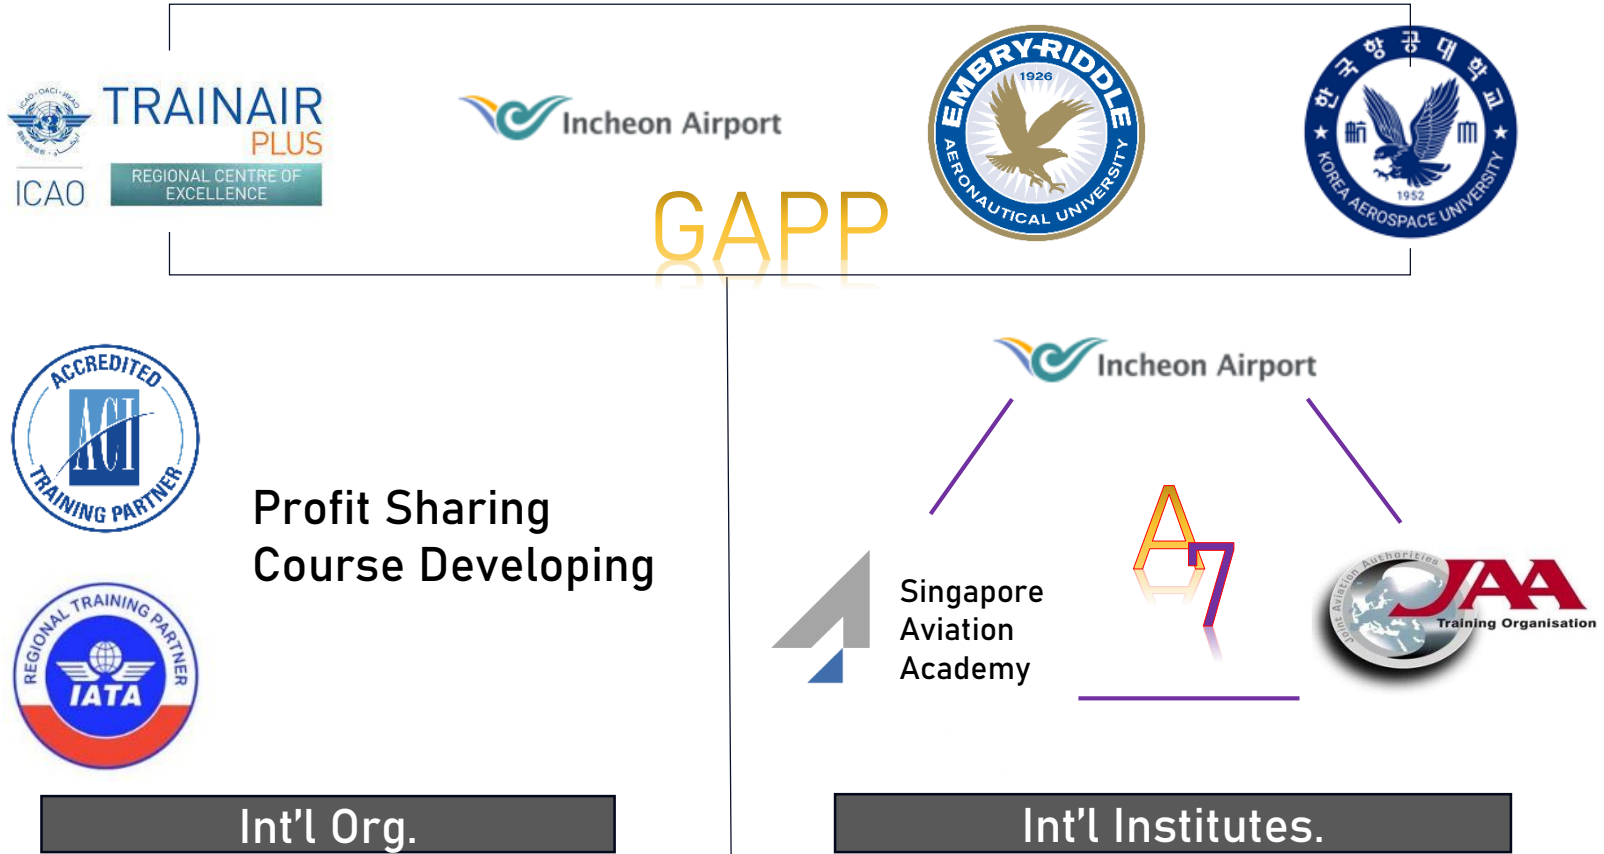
ICAO · OACI · ИКАО

ICAO

TRAINAIR PLUS

REGIONAL CENTRE OF EXCELLENCE

Incheon Airport

EMBRY-RIDDLE 1926 AERONAUTICAL UNIVERSITY

한국항공대학교 1952 KOREA AEROSPACE UNIVERSITY

GAPP

ACCREDITED ACI TRAINING PARTNER

REGIONAL TRAINING PARTNER IATA

Profit Sharing
Course Developing

Incheon Airport

Singapore
Aviation
Academy

A7

Joint Aviation Authorities JAA Training Organisation

Int'l Org.

Int'l Institutes.